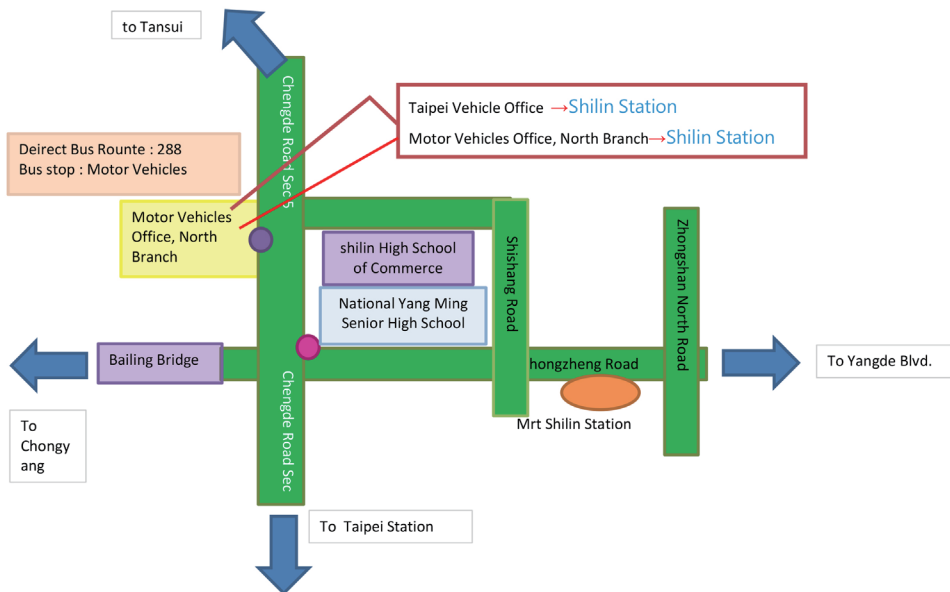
to Tansui

Taipei Vehicle Office →Shilin Station
Motor Vehicles Office, North Branch→Shilin Station

Deirect Bus Rounte : 288
Bus stop : Motor Vehicles

Chengde Road Sec5

Motor Vehicles Office, North Branch

shilin High School of Commerce

National Yang Ming Senior High School

Shishang Road

Zhongshan North Road

Bailing Bridge

hongzheng Road

To Yangde Blvd.

To Chongy ang

Mrt Shilin Station

Chengde Road Sec

To Taipei Station